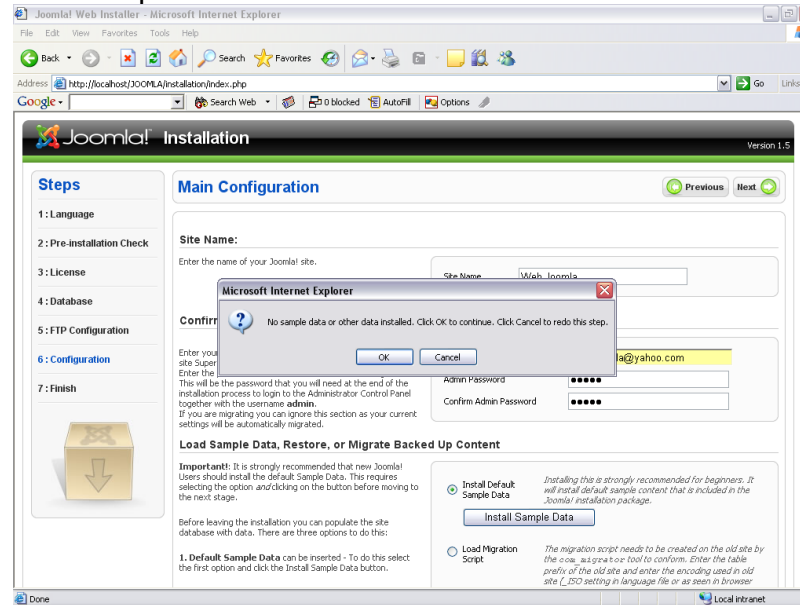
Joomla! Web Installer - Microsoft Internet Explorer

File Edit View Favorites Tools Help

Back Search Favorites

Address http://localhost/JOOMLA/installation/index.php Go Links

Google Search Web 0 blocked AutoFill Options

Joomla! Installation

Version 1.5

Steps

1 : Language

2 : Pre-installation Check

3 : License

4 : Database

5 : FTP Configuration

6 : Configuration

7 : Finish

Main Configuration

Previous Next

Site Name:

Enter the name of your Joomla! site.

Site Name Web Joomla

Confirm

Enter your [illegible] site Super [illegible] Enter the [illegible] This will be the password that you will need at the end of the installation process to login to the Administrator Control Panel together with the username admin. If you are migrating you can ignore this section as your current settings will be automatically migrated.

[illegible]la@yahoo.com

Admin Password •••••

Confirm Admin Password •••••

Microsoft Internet Explorer

No sample data or other data installed. Click OK to continue. Click Cancel to redo this step.

OK Cancel

Load Sample Data, Restore, or Migrate Backed Up Content

Important!: It is strongly recommended that new Joomla! Users should install the default Sample Data. This requires selecting the option and clicking on the button before moving to the next stage.

Before leaving the installation you can populate the site database with data. There are three options to do this:

1. Default Sample Data can be inserted - To do this select the first option and click the Install Sample Data button.

Install Default Sample Data

Installing this is strongly recommended for beginners. It will install default sample content that is included in the Joomla! installation package.

Install Sample Data

Load Migration Script

The migration script needs to be created on the old site by the com_migrator tool to conform. Enter the table prefix of the old site and enter the encoding used in old site (_ISO setting in language file or as seen in browser

Done

Local intranet